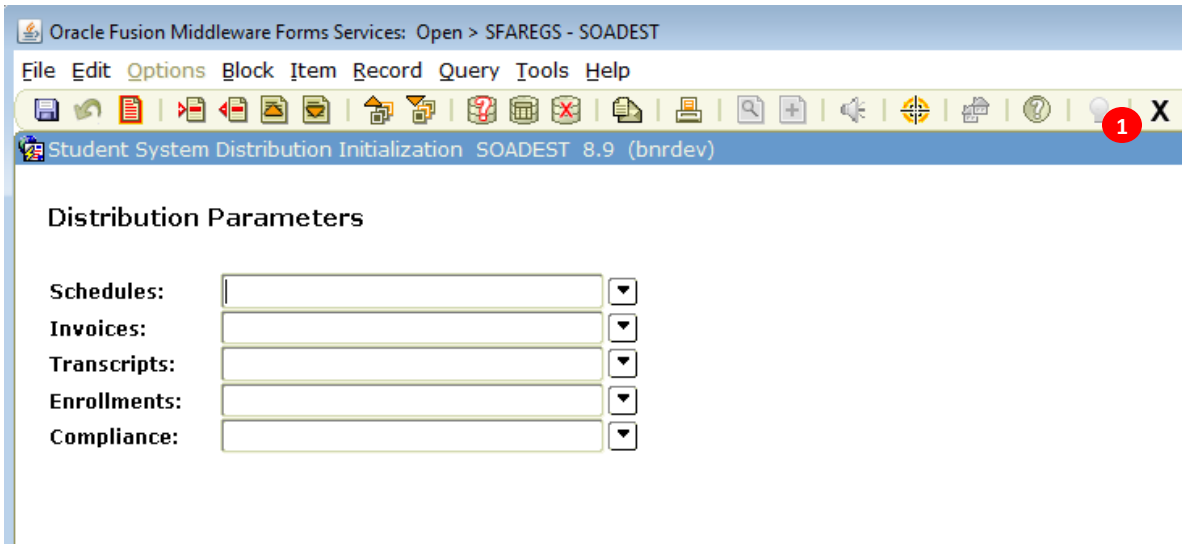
Oracle Fusion Middleware Forms Services: Open > SFAREGS - SOADEST

File Edit Options Block Item Record Query Tools Help

1 X

Student System Distribution Initialization SOADEST 8.9 (bnrdev)

Distribution Parameters

Schedules:
Invoices:
Transcripts:
Enrollments:
Compliance: